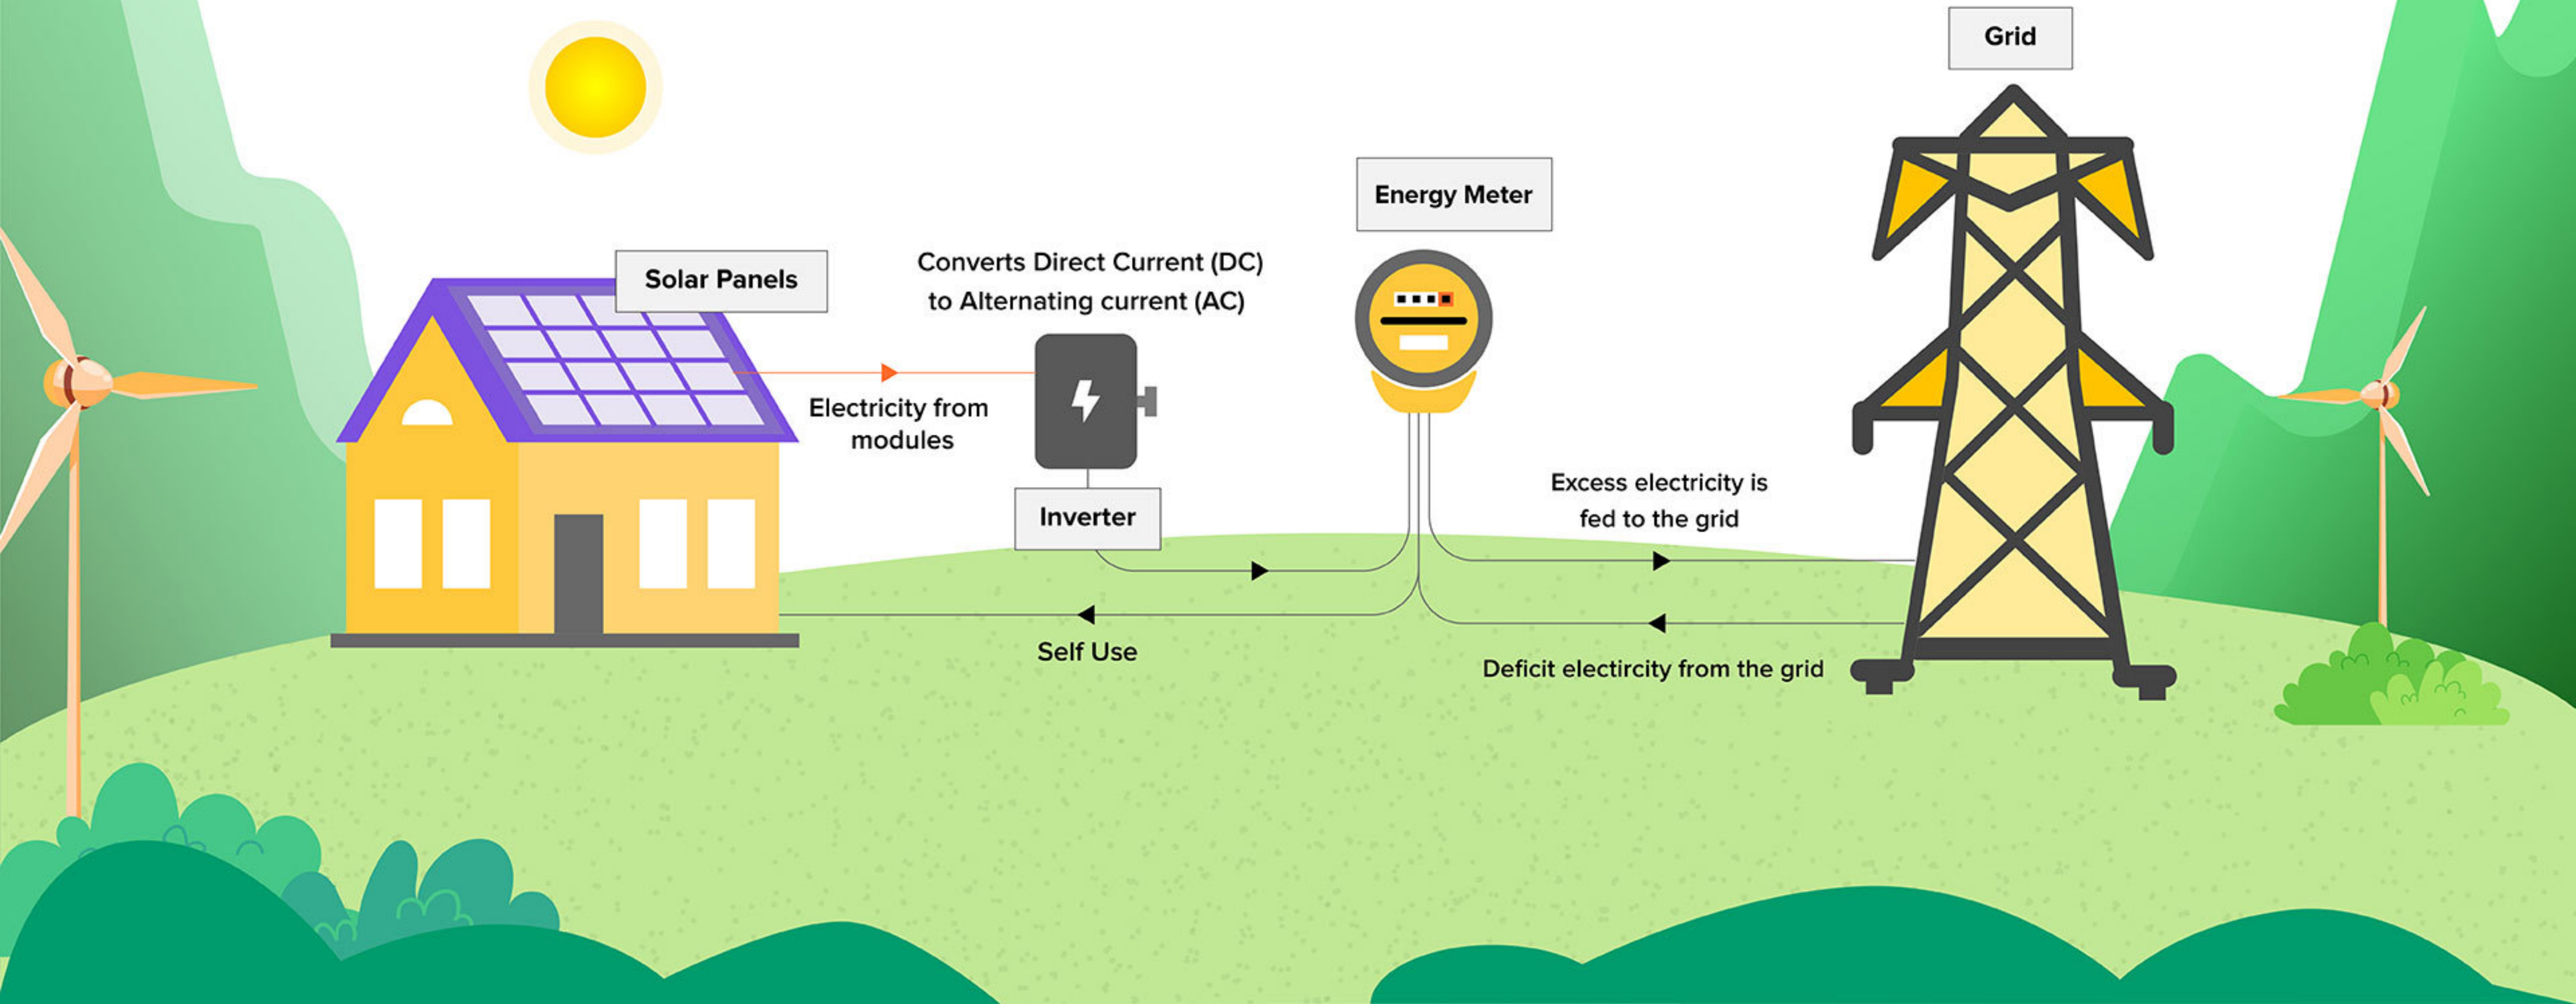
Grid

Energy Meter

Solar Panels

Converts Direct Current (DC) to Alternating current (AC)

Electricity from modules

Inverter

Excess electricity is fed to the grid

Self Use

Deficit electircity from the grid